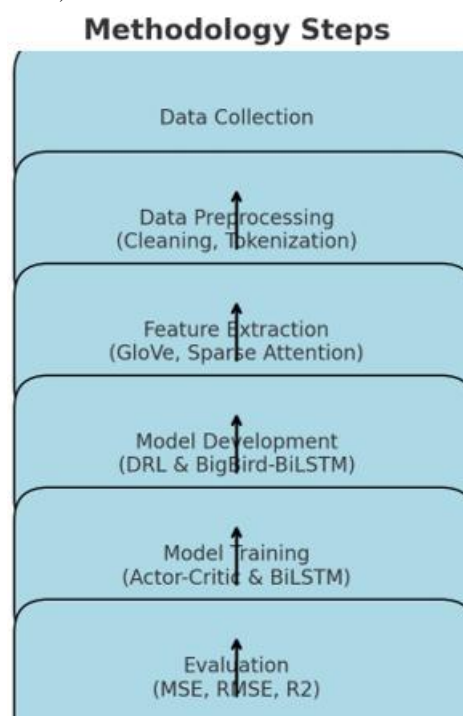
Methodology Steps

Data Collection

Data Preprocessing
(Cleaning, Tokenization)

Feature Extraction
(GloVe, Sparse Attention)

Model Development
(DRL & BigBird-BiLSTM)

Model Training
(Actor-Critic & BiLSTM)

Evaluation
(MSE, RMSE, R2)